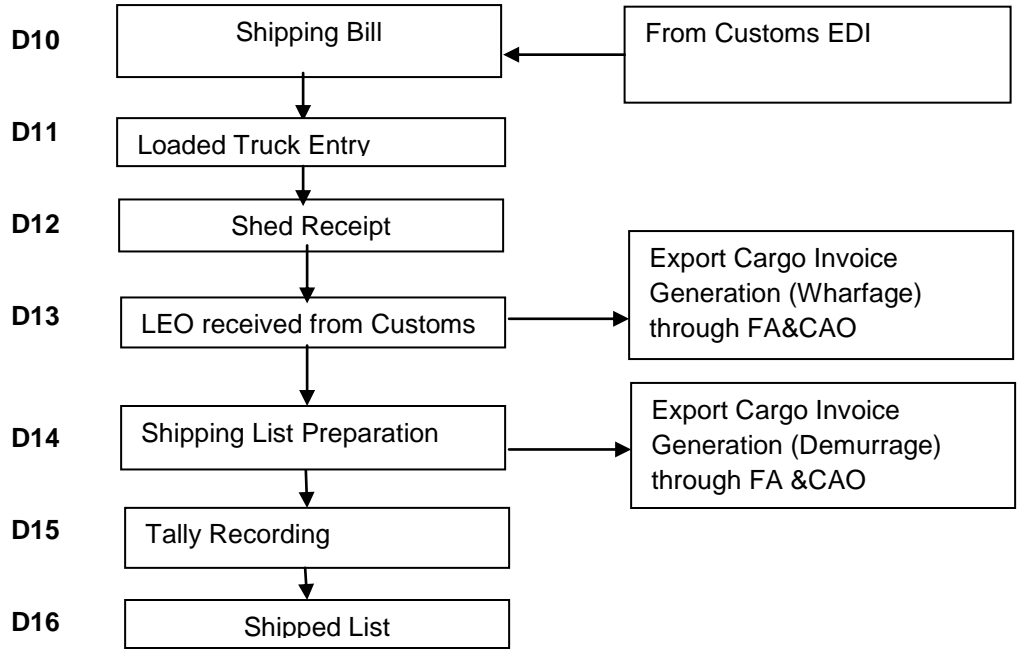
D10 Shipping Bill

From Customs EDI

D11 Loaded Truck Entry

D12 Shed Receipt

D13 LEO received from Customs

Export Cargo Invoice Generation (Wharfage) through FA&CAO

D14 Shipping List Preparation

Export Cargo Invoice Generation (Demurrage) through FA &CAO

D15 Tally Recording

D16 Shipped List